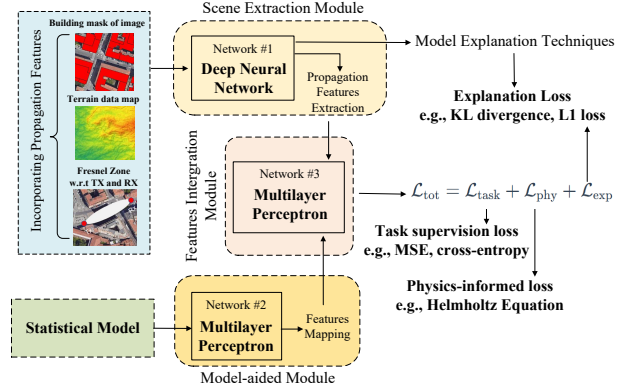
Incorporating Propagation Features

Building mask of image

Terrain data map

Fresnel Zone w.r.t TX and RX

Scene Extraction Module

Network #1

Deep Neural Network

Propagation Features Extraction

Model Explanation Techniques

Explanation Loss
e.g., KL divergence, L1 loss

Features Intergration Module

Network #3

Multilayer Perceptron

$\mathcal{L}_{\text{tot}} = \mathcal{L}_{\text{task}} + \mathcal{L}_{\text{phy}} + \mathcal{L}_{\text{exp}}$

Task supervision loss
e.g., MSE, cross-entropy

Physics-informed loss
e.g., Helmholtz Equation

Statistical Model

Network #2

Multilayer Perceptron

Features Mapping

Model-aided Module